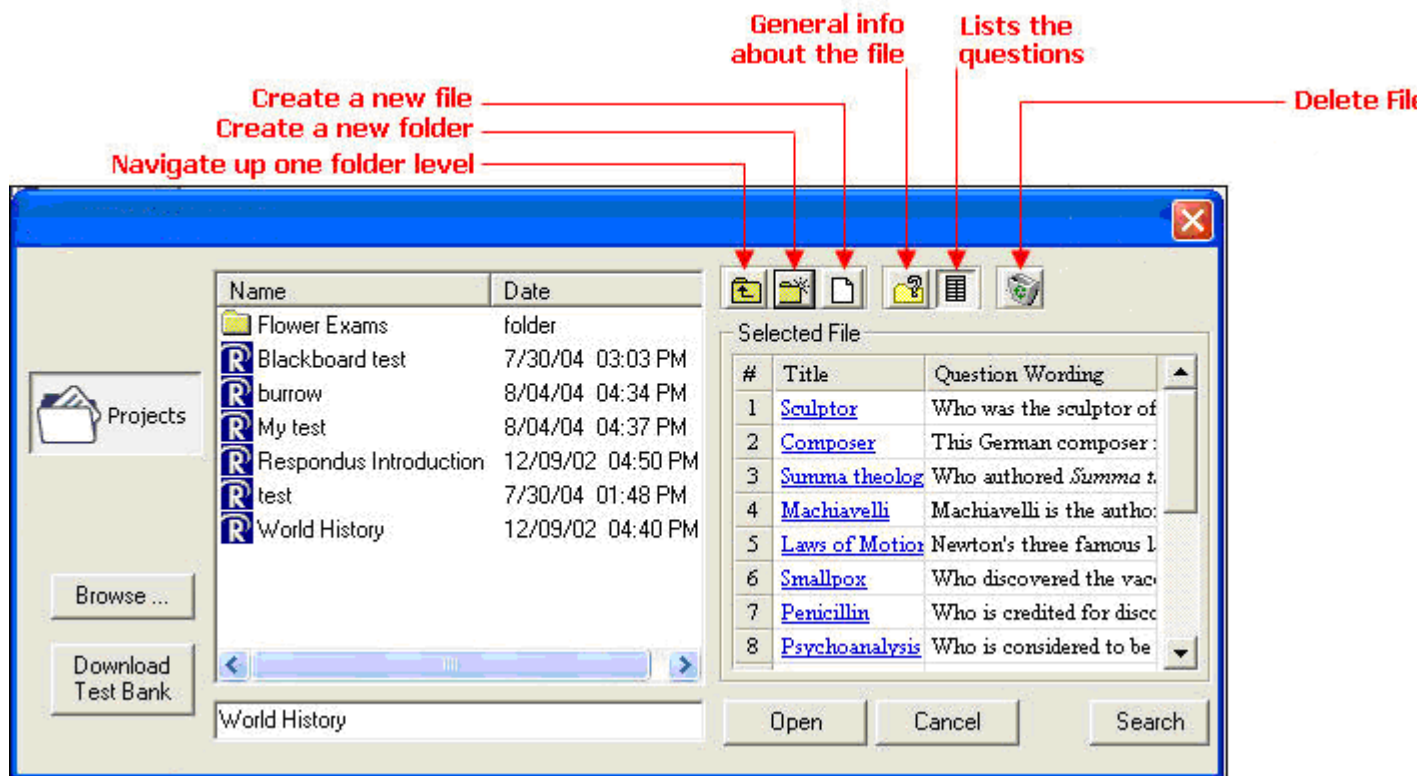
General info about the file

Lists the questions

Create a new file

Create a new folder

Navigate up one folder level

Delete File

Projects

Browse ...

Download Test Bank

| Name | Date |
|---|---|
| Flower Exams | folder |
| Blackboard test | 7/30/04 03:03 PM |
| burrow | 8/04/04 04:34 PM |
| My test | 8/04/04 04:37 PM |
| Respondus Introduction | 12/09/02 04:50 PM |
| test | 7/30/04 01:48 PM |
| World History | 12/09/02 04:40 PM |

World History

Selected File

| # | Title | Question Wording |
|---|---|---|
| 1 | Sculptor | Who was the sculptor of |
| 2 | Composer | This German composer |
| 3 | Summa theolog | Who authored *Summa t* |
| 4 | Machiavelli | Machiavelli is the autho |
| 5 | Laws of Motior | Newton's three famous l |
| 6 | Smallpox | Who discovered the vac |
| 7 | Penicillin | Who is credited for disc |
| 8 | Psychoanalysis | Who is considered to be |

Open

Cancel

Search